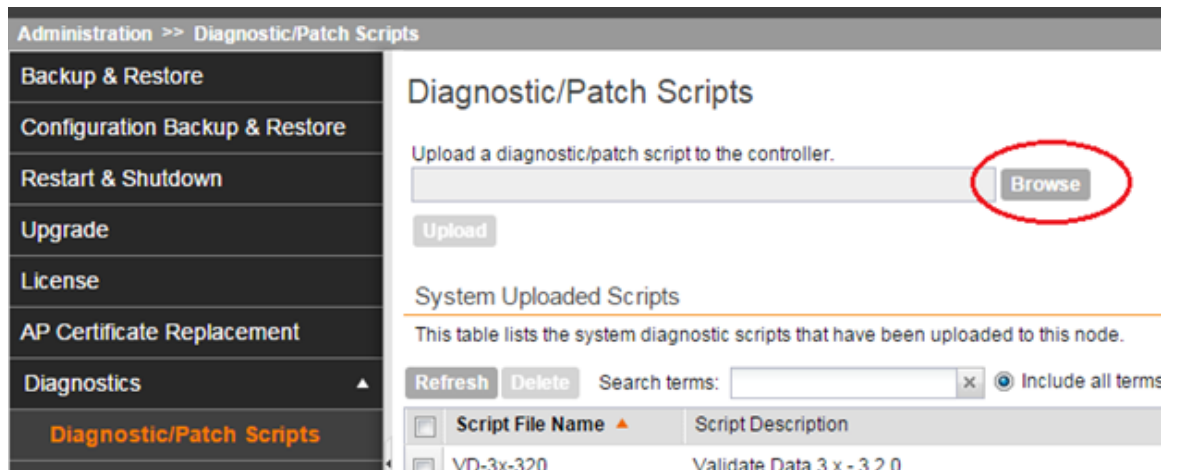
Administration >> Diagnostic/Patch Scripts

Backup & Restore
Configuration Backup & Restore
Restart & Shutdown
Upgrade
License
AP Certificate Replacement
Diagnostics
Diagnostic/Patch Scripts

Diagnostic/Patch Scripts

Upload a diagnostic/patch script to the controller.

Browse

Upload

System Uploaded Scripts

This table lists the system diagnostic scripts that have been uploaded to this node.

Refresh Delete Search terms: × Include all terms

| | Script File Name ▲ | Script Description |
|---|---|---|
| | VD-3x-320 | Validate Data 3.x - 3.2.0 |